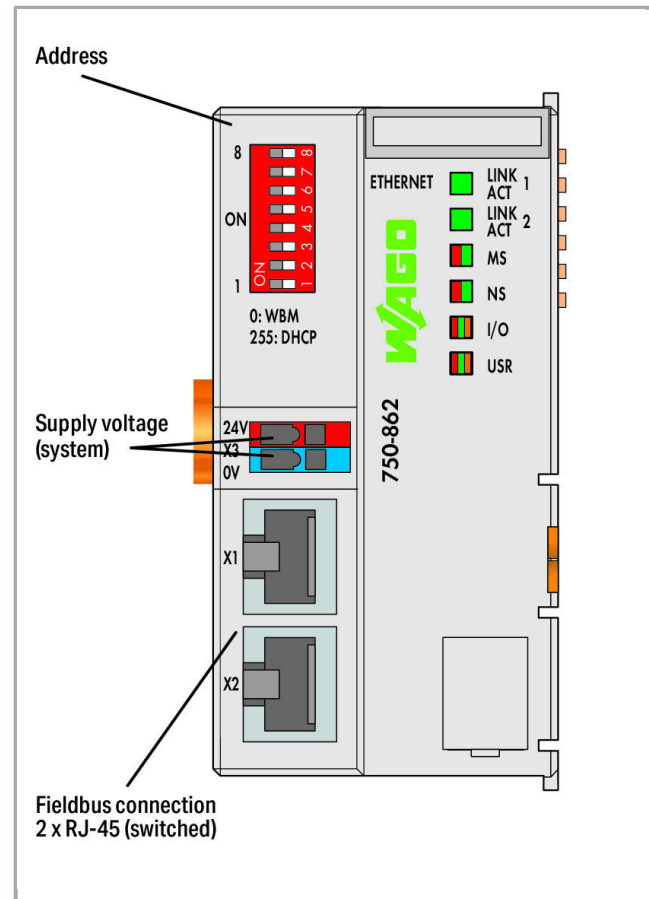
Address

8

ON

1

ON 1 2 3 4 5 6 7 8

0: WBM
255: DHCP

ETHERNET

LINK ACT 1

LINK ACT 2

MS

NS

I/O

USR

WAGO

750-862

Supply voltage (system)

24V
X3
0V

X1

X2

Fieldbus connection
2 x RJ-45 (switched)